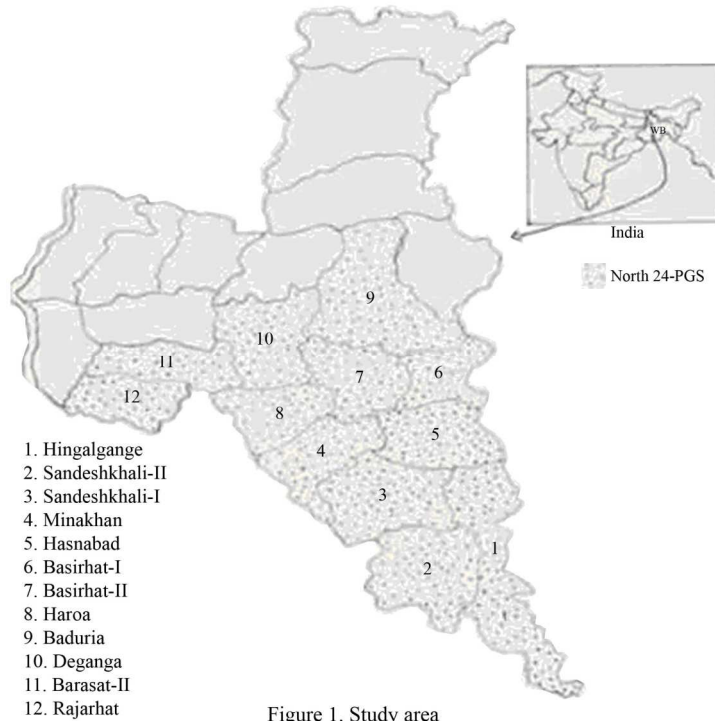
WB

India

North 24-PGS

9

10

11

12

7

6

8

5

4

3

1

2

1. Hingalgange
2. Sandeshkhali-II
3. Sandeshkhali-I
4. Minakhan
5. Hasnabad
6. Basirhat-I
7. Basirhat-II
8. Haroa
9. Baduria
10. Deganga
11. Barasat-II
12. Rajarhat

Figure 1. Study area